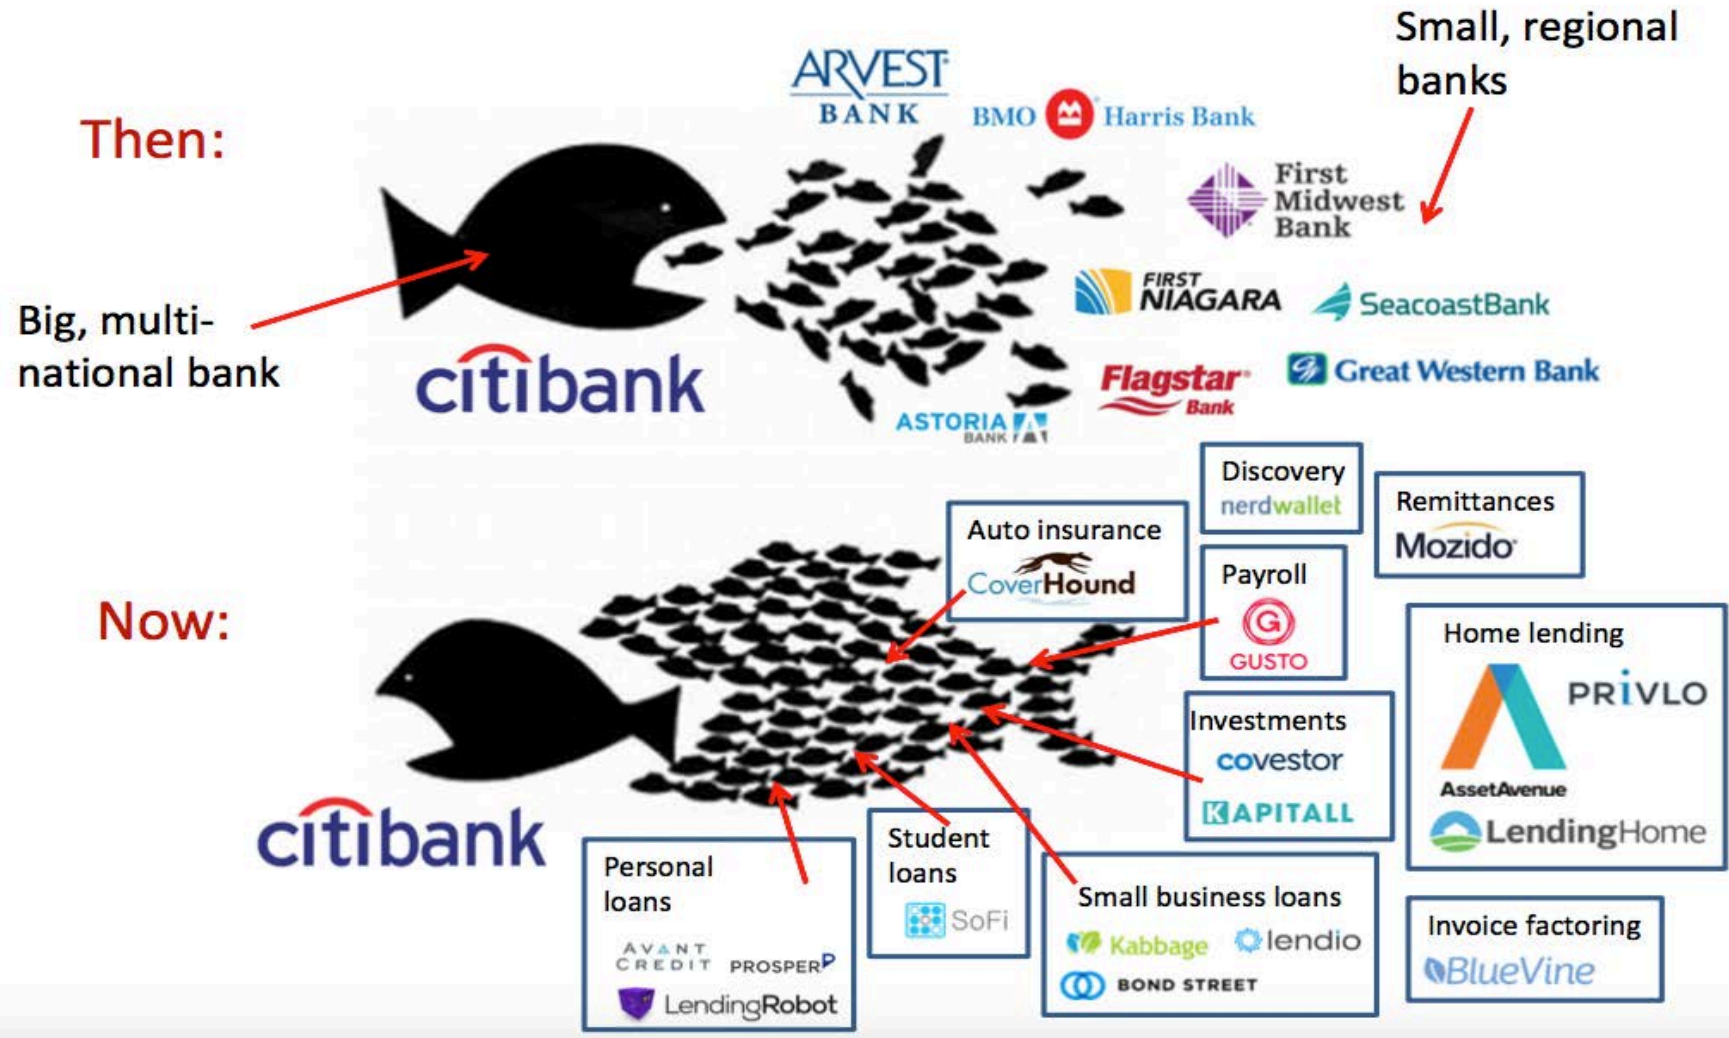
Then:

Big, multi-national bank

citibank

ARVEST BANK

BMO Harris Bank

Small, regional banks

First Midwest Bank

FIRST NIAGARA

SeacoastBank

Flagstar Bank

Great Western Bank

ASTORIA BANK

Now:

citibank

Discovery
nerdwallet

Remittances
Mozido

Auto insurance
CoverHound

Payroll
GUSTO

Home lending
PRIVLO
AssetAvenue
LendingHome

Investments
covestor
KAPITALL

Student loans
SoFi

Personal loans
AVANT CREDIT
PROSPER
LendingRobot

Small business loans
Kabbage
lendio
BOND STREET

Invoice factoring
BlueVine